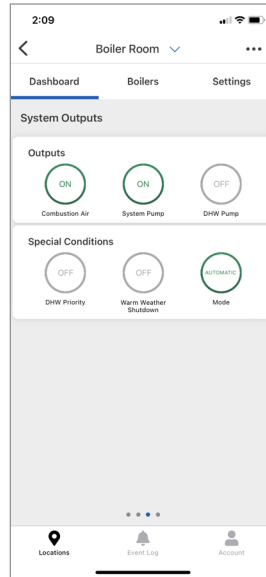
2:09

Boiler Room

Dashboard
Boilers
Settings

System Outputs

Outputs

ON
Combustion Air

ON
System Pump

OFF
DHW Pump

Special Conditions

OFF
DHW Priority

OFF
Warm Weather Shutdown

AUTOMATIC
Mode

Locations
Event Log
Account